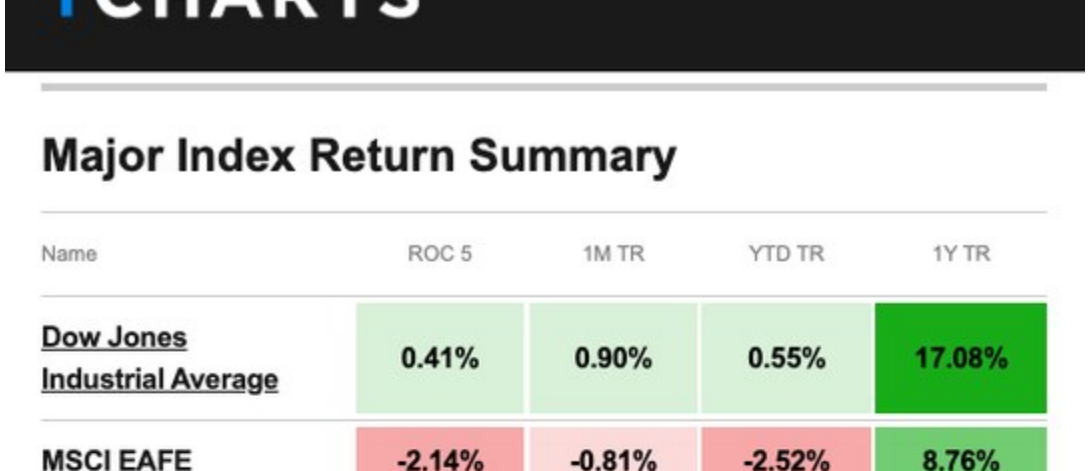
CHARTS

Major Index Return Summary

| Name | ROC 5 | 1M TR | YTD TR | 1Y TR |
|---|---|---|---|---|
| Dow Jones Industrial Average | 0.41% | 0.90% | 0.55% | 17.08% |
| MSCI EAFE | -2.14% | -0.81% | -2.52% | 8.76% |